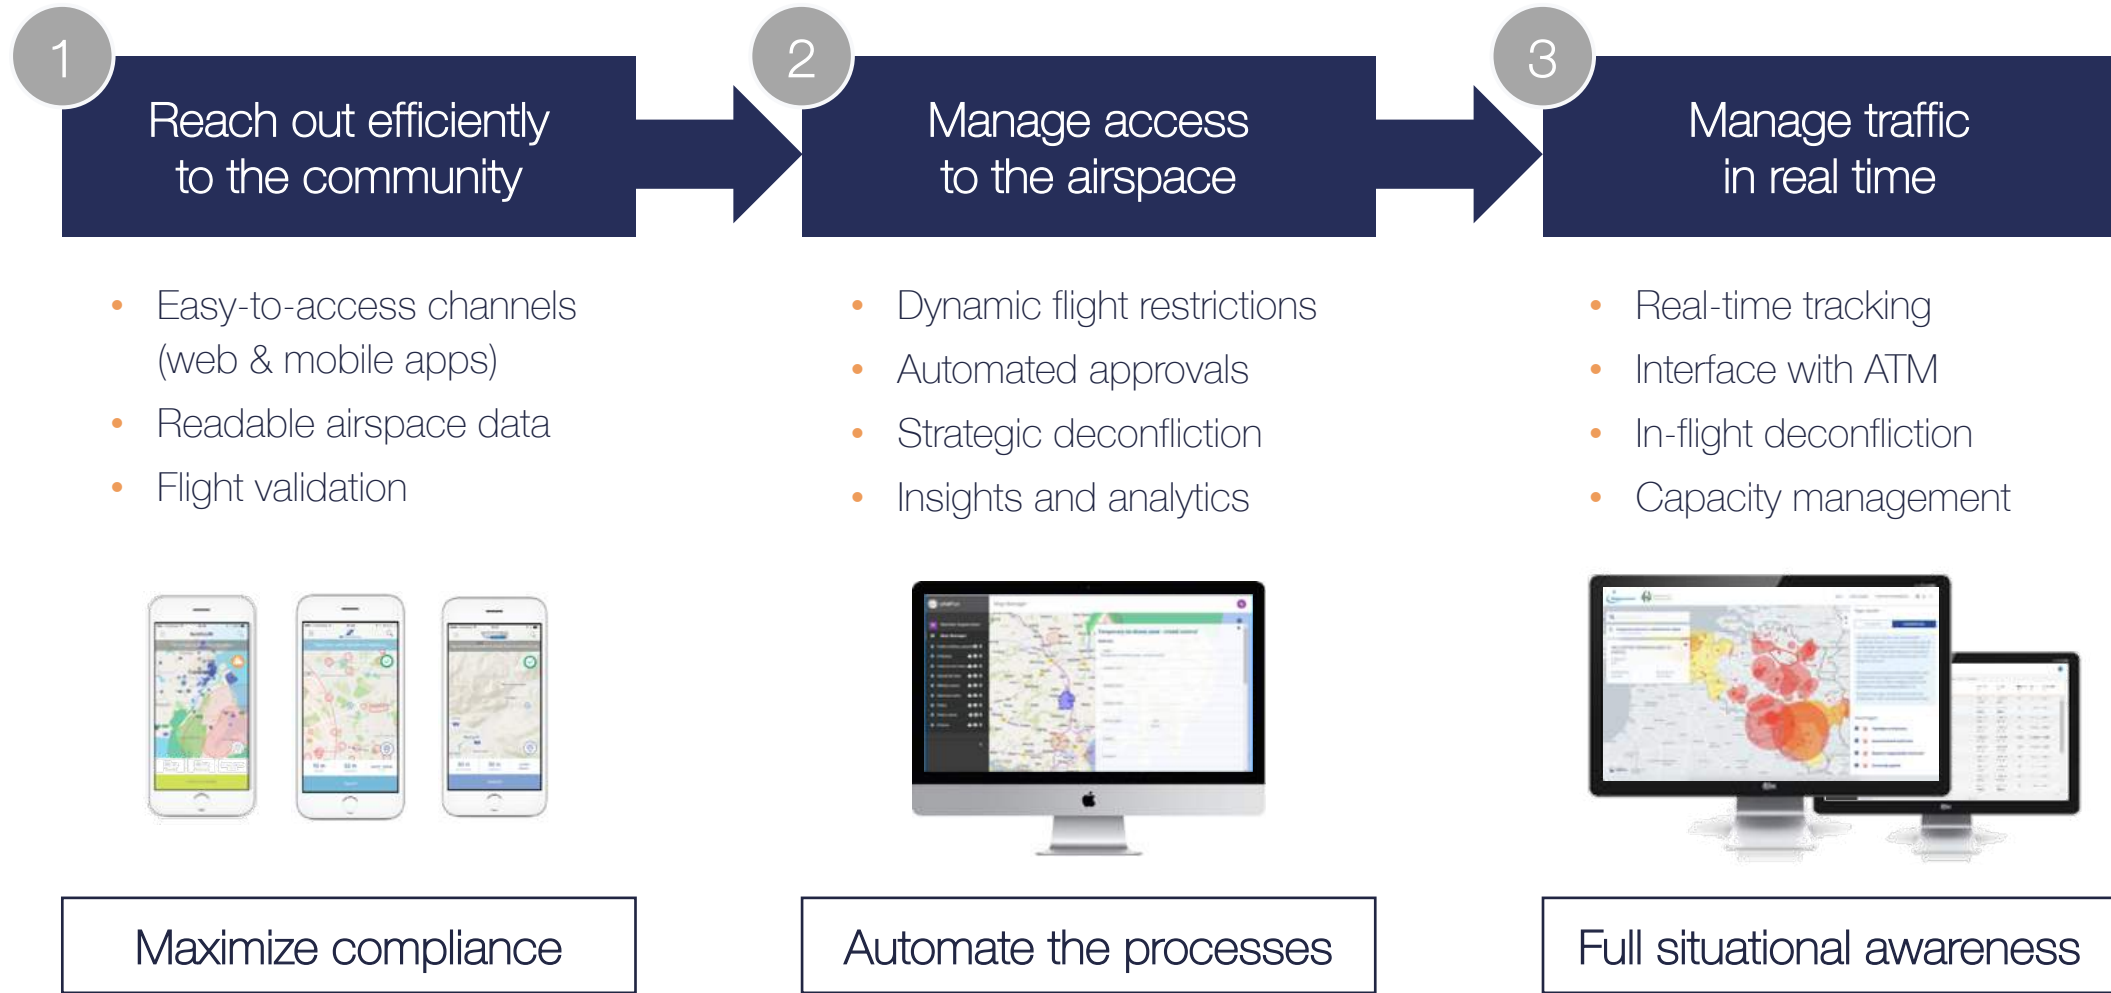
1

Reach out efficiently to the community

- Easy-to-access channels (web & mobile apps)
- Readable airspace data
- Flight validation

Maximize compliance

2

Manage access to the airspace

- Dynamic flight restrictions
- Automated approvals
- Strategic deconfliction
- Insights and analytics

Automate the processes

3

Manage traffic in real time

- Real-time tracking
- Interface with ATM
- In-flight deconfliction
- Capacity management

Full situational awareness